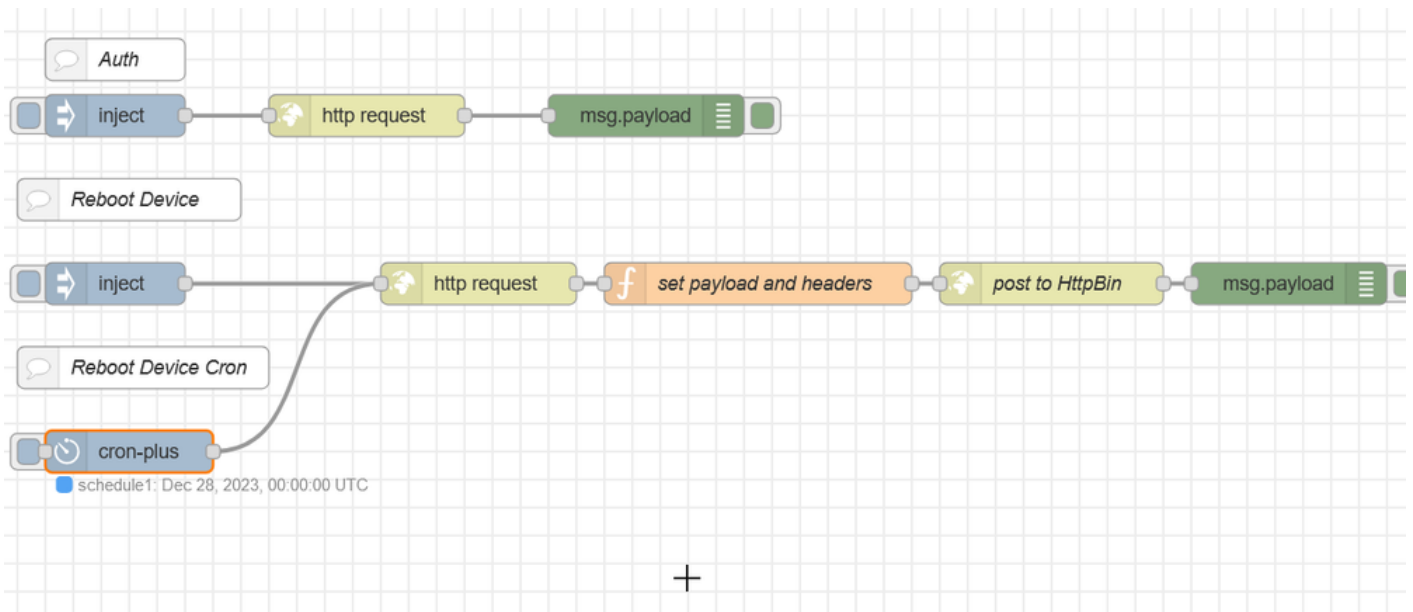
Auth

inject

http request

msg.payload

Reboot Device

inject

http request

set payload and headers

post to HttpBin

msg.payload

Reboot Device Cron

cron-plus

schedule1: Dec 28, 2023, 00:00:00 UTC